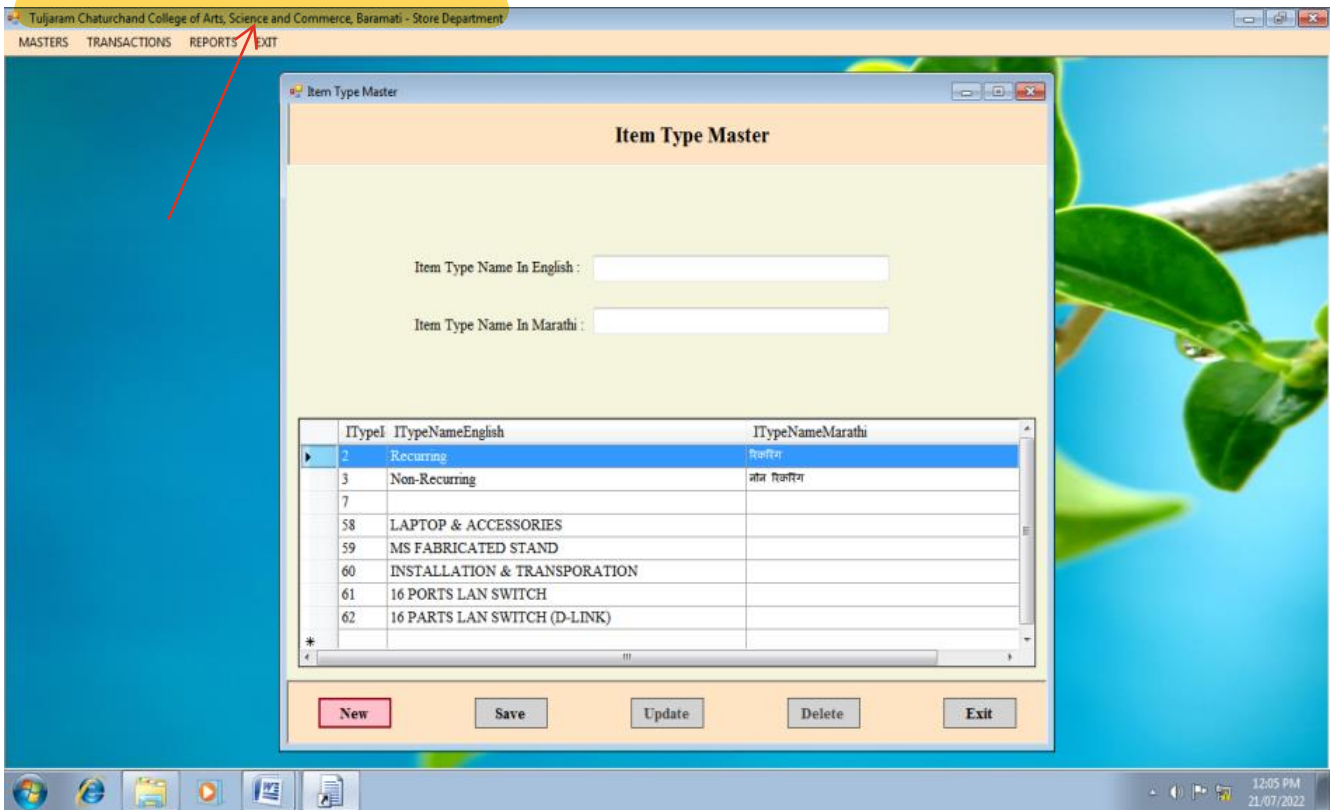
Tuljaram Chaturchand College of Arts, Science and Commerce, Baramati - Store Department

MASTERS TRANSACTIONS REPORTS EXIT

Item Type Master

Item Type Master

Item Type Name In English :

Item Type Name In Marathi :

| | ITypeI | ITypeNameEnglish | ITypeNameMarathi |
|---|---|---|---|
| ▸ | 2 | Recurring | रिकरिंग |
| | 3 | Non-Recurring | नॉन रिकरिंग |
| | 7 | | |
| | 58 | LAPTOP & ACCESSORIES | |
| | 59 | MS FABRICATED STAND | |
| | 60 | INSTALLATION & TRANSPORATION | |
| | 61 | 16 PORTS LAN SWITCH | |
| | 62 | 16 PARTS LAN SWITCH (D-LINK) | |
| * | | | |

New Save Update Delete Exit

12:05 PM
21/07/2022